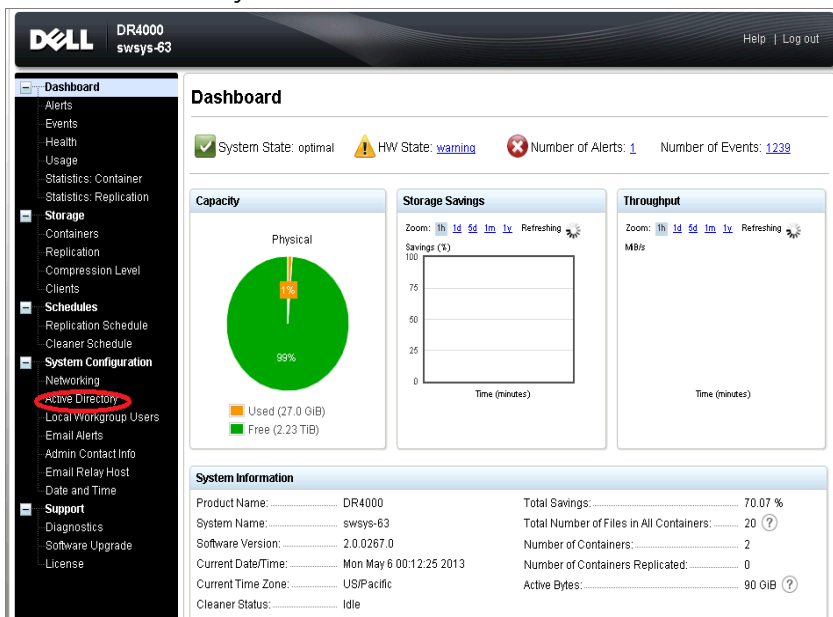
DELL DR4000 swsys-63

Help | Log out

Dashboard
Alerts
Events
Health
Usage
Statistics: Container
Statistics: Replication
Storage
Containers
Replication
Compression Level
Clients
Schedules
Replication Schedule
Cleaner Schedule
System Configuration
Networking
Active Directory
Local Workgroup Users
Email Alerts
Admin Contact Info
Email Relay Host
Date and Time
Support
Diagnostics
Software Upgrade
License

Dashboard

System State: optimal HW State: warning Number of Alerts: 1 Number of Events: 1239

Capacity

Physical

1%

99%

Used (27.0 GiB)
Free (2.23 TiB)

Storage Savings

Zoom: 1h 1d 5d 1m 1y Refreshing

Savings (%)
100
75
50
25
0

Time (minutes)

Throughput

Zoom: 1h 1d 5d 1m 1y Refreshing

MB/s

Time (minutes)

System Information

| | | | |
|---|---|---|---|
| Product Name: | DR4000 | Total Savings: | 70.07 % |
| System Name: | swsys-63 | Total Number of Files in All Containers: | 20 ? |
| Software Version: | 2.0.0267.0 | Number of Containers: | 2 |
| Current Date/Time: | Mon May 6 00:12:25 2013 | Number of Containers Replicated: | 0 |
| Current Time Zone: | US/Pacific | Active Bytes: | 90 GiB ? |
| Cleaner Status: | Idle | | |